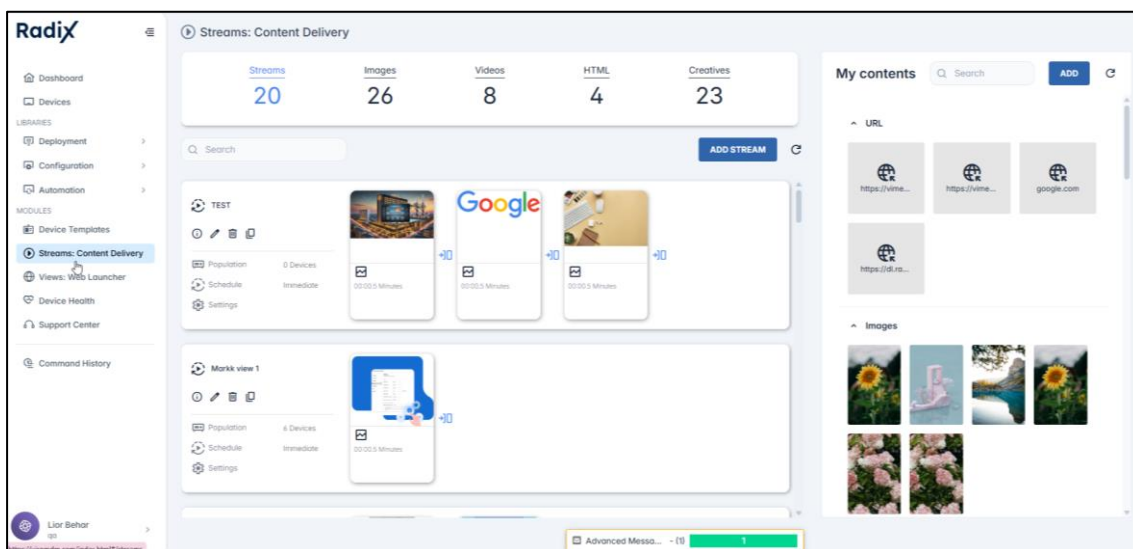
Radix

Dashboard
Devices
LIBRARIES
Deployment
Configuration
Automation
MODULES
Device Templates
Streams: Content Delivery
Views: Web Launcher
Device Health
Support Center

Command History

Lior Behar
qa

Streams: Content Delivery

| Streams | Images | Videos | HTML | Creatives |
|---|---|---|---|---|
| 20 | 26 | 8 | 4 | 23 |

Search
ADD STREAM

TEST
Population 0 Devices
Schedule Immediate
Settings

Google

00:00:5 Minutes
00:00:5 Minutes
00:00:5 Minutes

Markk view 1
Population 6 Devices
Schedule Immediate
Settings

00:00:5 Minutes

My contents
Search
ADD

URL
https://vime...
https://vime...
google.com
https://dl.ra...

Images

Advanced Messo... - (1)
1